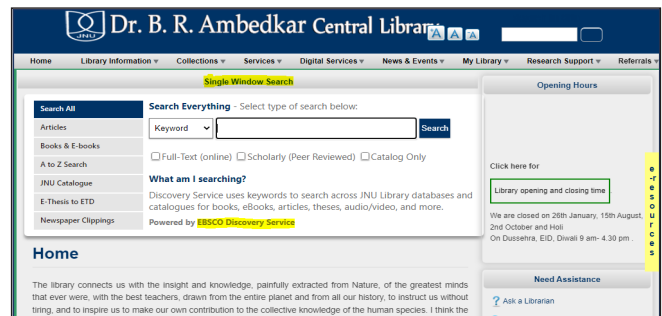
JNU Dr. B. R. Ambedkar Central Library A A A

Home Library Information ▾ Collections ▾ Services ▾ Digital Services ▾ News & Events ▾ My Library ▾ Research Support ▾ Referrals ▾

Single Window Search

Search All
Articles
Books & E-books
A to Z Search
JNU Catalogue
E-Thesis to ETD
Newspaper Clippings

Search Everything - Select type of search below:

Keyword ▾ Search

☐ Full-Text (online) ☐ Scholarly (Peer Reviewed) ☐ Catalog Only

What am I searching?

Discovery Service uses keywords to search across JNU Library databases and catalogues for books, eBooks, articles, theses, audio/video, and more.

Powered by EBSCO Discovery Service

Home

The library connects us with the insight and knowledge, painfully extracted from Nature, of the greatest minds that ever were, with the best teachers, drawn from the entire planet and from all our history, to instruct us without tiring, and to inspire us to make our own contribution to the collective knowledge of the human species. I think the

Opening Hours

Click here for

Library opening and closing time

We are closed on 26th January, 15th August, 2nd October and Holi
On Dussehra, EID, Diwali 9 am- 4.30 pm .

e-resources

Need Assistance

Ask a Librarian